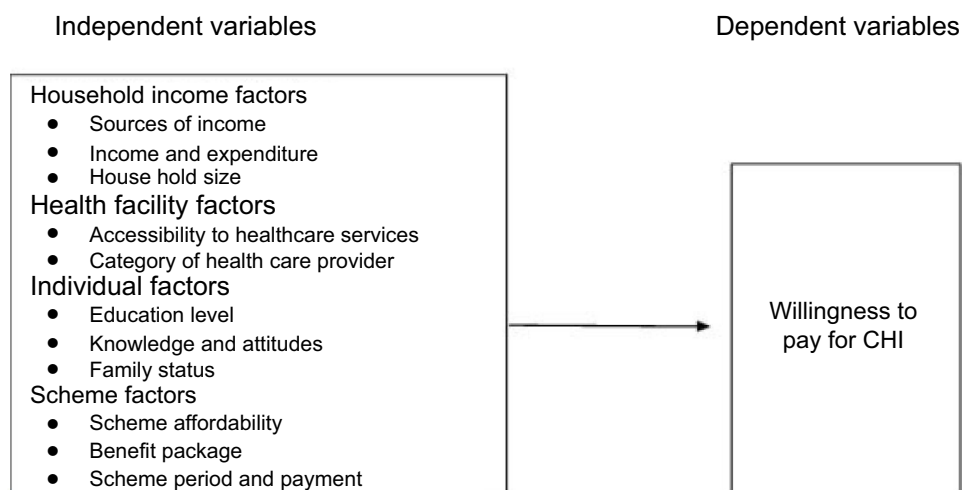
Independent variables

Dependent variables

Household income factors
- Sources of income
- Income and expenditure
- House hold size

Health facility factors
- Accessibility to healthcare services
- Category of health care provider

Individual factors
- Education level
- Knowledge and attitudes
- Family status

Scheme factors
- Scheme affordability
- Benefit package
- Scheme period and payment

Willingness to pay for CHI